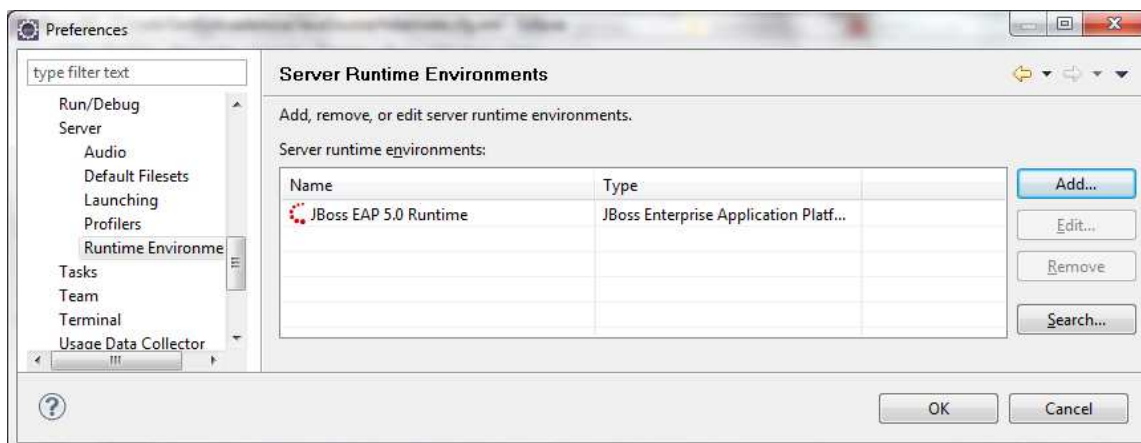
Preferences

type filter text

Run/Debug
Server
Audio
Default Filesets
Launching
Profilers
Runtime Environme
Tasks
Team
Terminal
Usage Data Collector

Server Runtime Environments

Add, remove, or edit server runtime environments.

Server runtime environments:

| Name | Type |
|---|---|
| JBoss EAP 5.0 Runtime | JBoss Enterprise Application Platf... |

Add...
Edit...
Remove
Search...

OK
Cancel